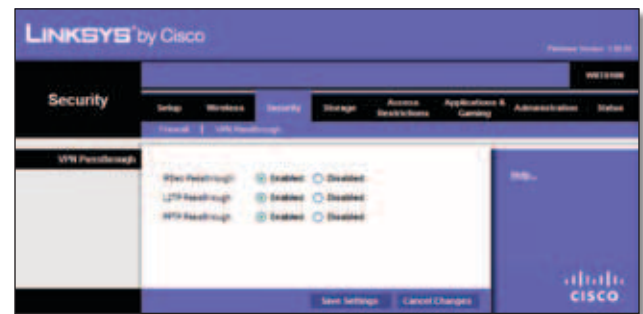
LINKSYS by Cisco

Firmware Version: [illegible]

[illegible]

Security

Setup | Wireless | Security | Storage | Access Restrictions | Applications & Gaming | Administration | Status

Firewall | VPN Passthrough

VPN Passthrough

IPSec Passthrough ◉ Enabled ○ Disabled
L2TP Passthrough ◉ Enabled ○ Disabled
PPTP Passthrough ◉ Enabled ○ Disabled

Help...

Save Settings | Cancel Changes

cisco